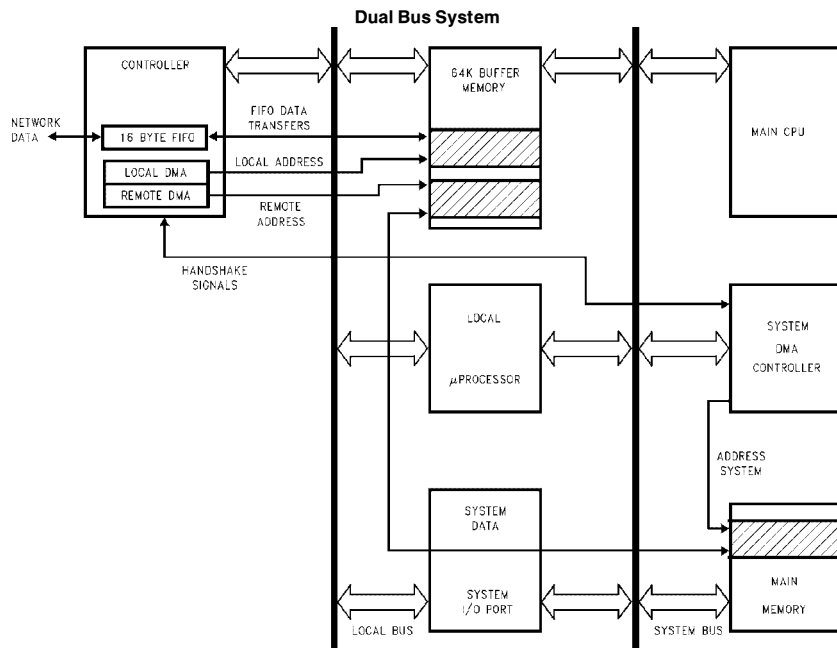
Dual Bus System

CONTROLLER

NETWORK DATA

16 BYTE FIFO

LOCAL DMA

REMOTE DMA

FIFO DATA TRANSFERS

LOCAL ADDRESS

REMOTE ADDRESS

64K BUFFER MEMORY

MAIN CPU

HANDSHAKE SIGNALS

LOCAL

$\mu$PROCESSOR

SYSTEM

DMA

CONTROLLER

ADDRESS SYSTEM

SYSTEM DATA

SYSTEM I/O PORT

MAIN

MEMORY

LOCAL BUS

SYSTEM BUS